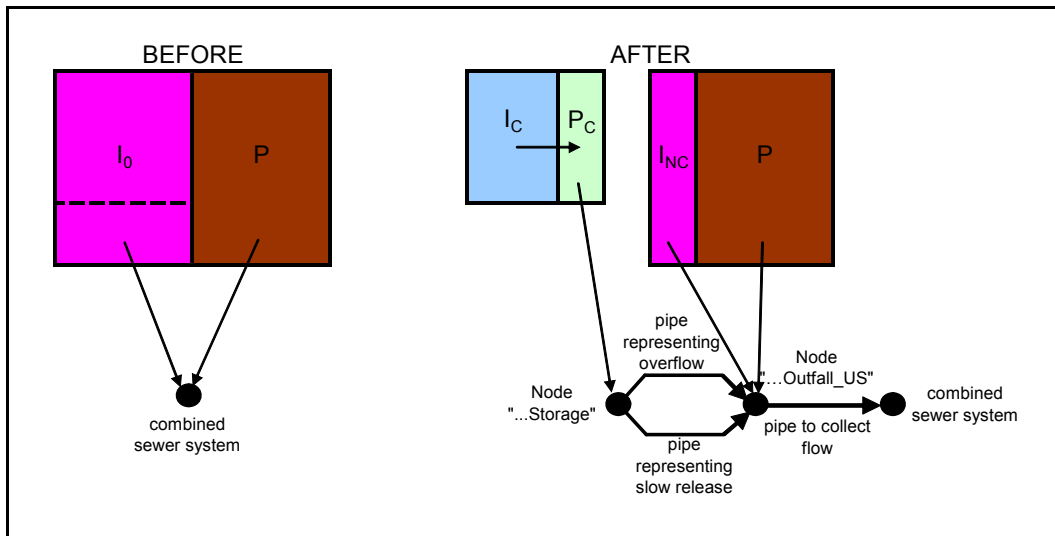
BEFORE

$I_0$

P

combined sewer system

AFTER

$I_C$

$P_C$

$I_{NC}$

P

pipe representing overflow

Node "...Storage"

pipe representing slow release

Node "…Outfall_US"

pipe to collect flow

combined sewer system